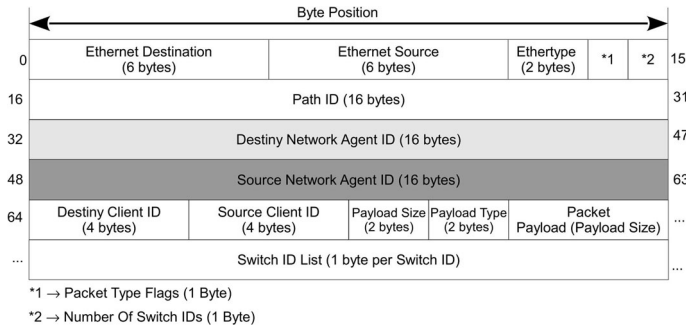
Byte Position

| 0 | Ethernet Destination (6 bytes) | Ethernet Source (6 bytes) | Ethertype (2 bytes) | *1 | *2 | 15 |
|---|---|---|---|---|---|---|
| 16 | Path ID (16 bytes) | | | | | 31 |
| 32 | Destiny Network Agent ID (16 bytes) | | | | | 47 |
| 48 | Source Network Agent ID (16 bytes) | | | | | 63 |
| 64 | Destiny Client ID (4 bytes) | Source Client ID (4 bytes) | Payload Size (2 bytes) | Payload Type (2 bytes) | Packet Payload (Payload Size) | ... |
| ... | Switch ID List (1 byte per Switch ID) | | | | | |

*1 → Packet Type Flags (1 Byte)

*2 → Number Of Switch IDs (1 Byte)